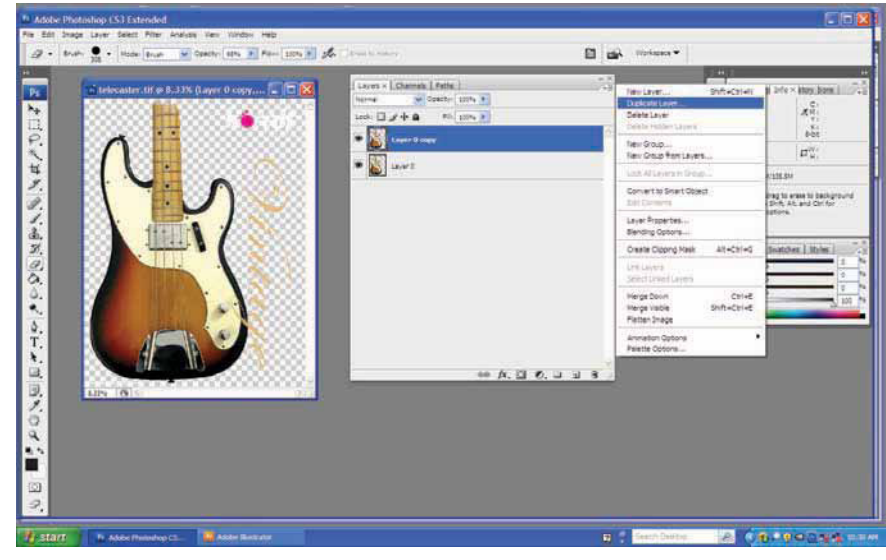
Adobe Photoshop CS3 Extended

File Edit Image Layer Select Filter Analysis View Window Help

Brush: 300 Mode: Brush Opacity: 60% Flow: 100% Erase to History

Workspace ▼

Ps

telecaster.tif @ 8.33% (Layer 0 copy....

8.33%

Layers × Channels Paths

Normal Opacity: 100%

Lock: Fill: 100%

Layer 0 copy

Layer 0

New Layer... Shift+Ctrl+N
Duplicate Layer...
Delete Layer
Delete Hidden Layers

New Group...
New Group from Layers...

Lock All Layers in Group...

Convert to Smart Object
Edit Contents

Layer Properties...
Blending Options...

Create Clipping Mask Alt+Ctrl+G

Link Layers
Select Linked Layers

Merge Down Ctrl+E
Merge Visible Shift+Ctrl+E
Flatten Image

Animation Options
Palette Options...

Info × story ions

C: M: Y: K:
8-bit

W: H:

/108.8M

rag to erase to background Shift, Alt, and Ctrl for options.

Swatches Styles

0 %
0 %
100 %

start Adobe Photoshop CS... Adobe Illustrator Search Desktop 10:30 AM